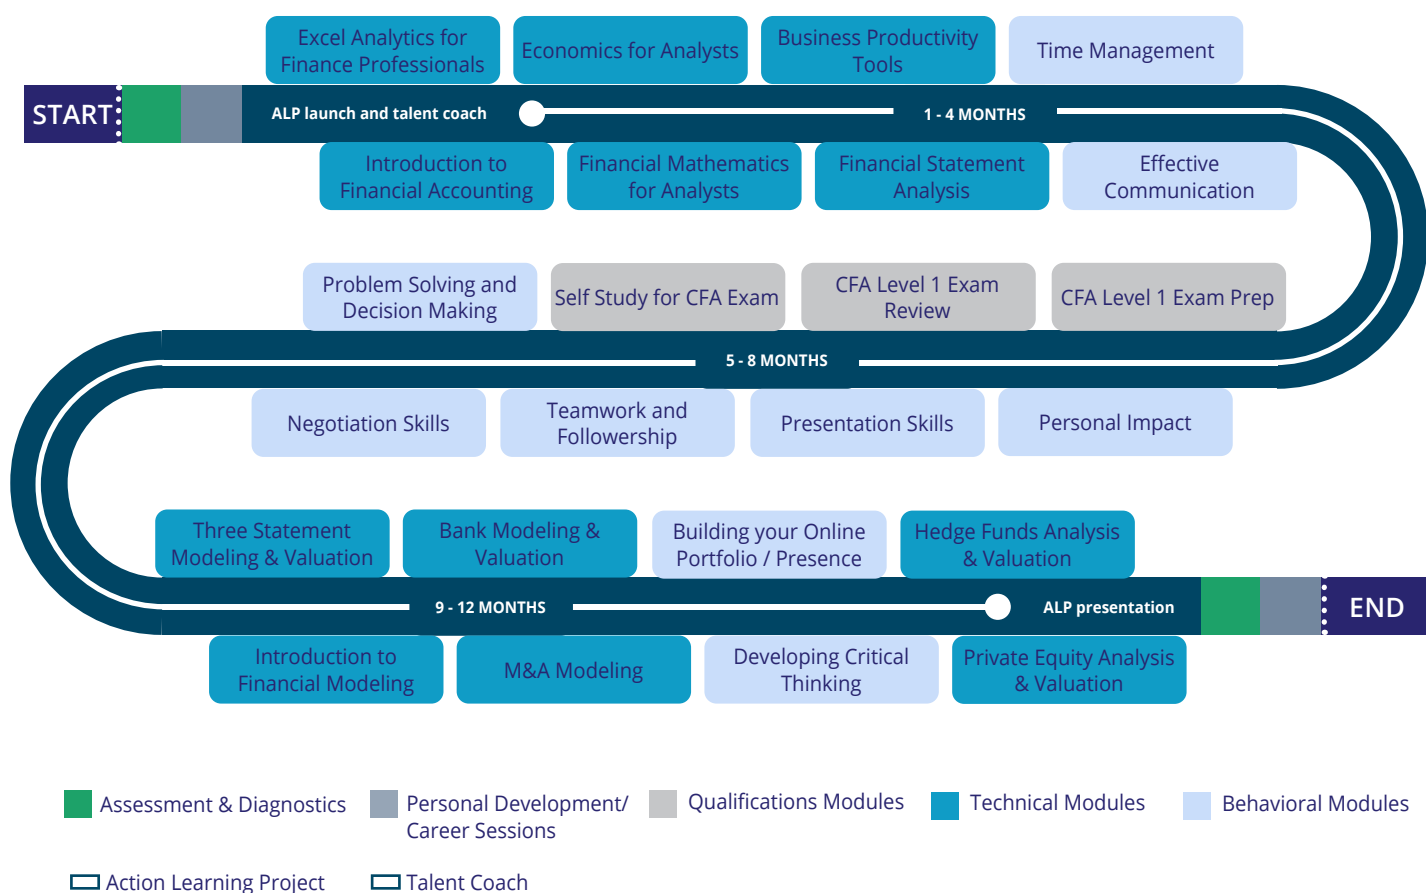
Excel Analytics for Finance Professionals

Economics for Analysts

Business Productivity Tools

Time Management

START

ALP launch and talent coach

1 - 4 MONTHS

Introduction to Financial Accounting

Financial Mathematics for Analysts

Financial Statement Analysis

Effective Communication

Problem Solving and Decision Making

Self Study for CFA Exam

CFA Level 1 Exam Review

CFA Level 1 Exam Prep

5 - 8 MONTHS

Negotiation Skills

Teamwork and Followership

Presentation Skills

Personal Impact

Three Statement Modeling & Valuation

Bank Modeling & Valuation

Building your Online Portfolio / Presence

Hedge Funds Analysis & Valuation

9 - 12 MONTHS

ALP presentation

END

Introduction to Financial Modeling

M&A Modeling

Developing Critical Thinking

Private Equity Analysis & Valuation

Assessment & Diagnostics

Personal Development/ Career Sessions

Qualifications Modules

Technical Modules

Behavioral Modules

Action Learning Project

Talent Coach